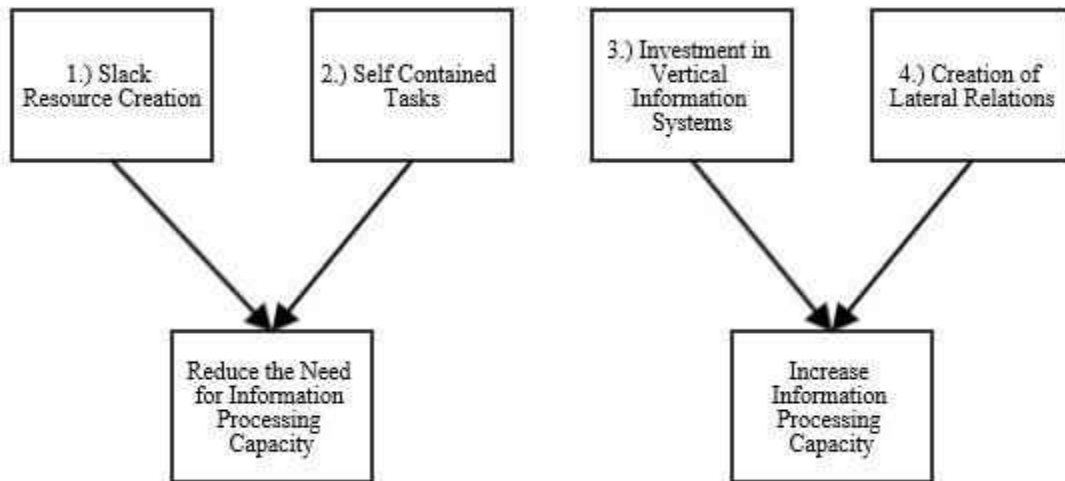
1.) Slack Resource Creation

2.) Self Contained Tasks

Reduce the Need for Information Processing Capacity

3.) Investment in Vertical Information Systems

4.) Creation of Lateral Relations

Increase Information Processing Capacity